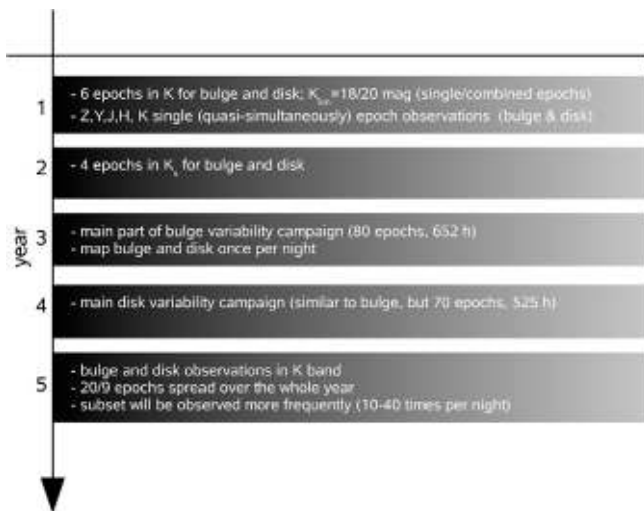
year

1
- 6 epochs in K for bulge and disk; $K_{lim}$=18/20 mag (single/combined epochs)
- Z,Y,J,H, K single (quasi-simultaneously) epoch observations (bulge & disk)

2
- 4 epochs in $K_s$ for bulge and disk

3
- main part of bulge variability campaign (80 epochs, 652 h)
- map bulge and disk once per night

4
- main disk variability campaign (similar to bulge, but 70 epochs, 525 h)

5
- bulge and disk observations in K band
- 20/9 epochs spread over the whole year
- subset will be observed more frequently (10-40 times per night)